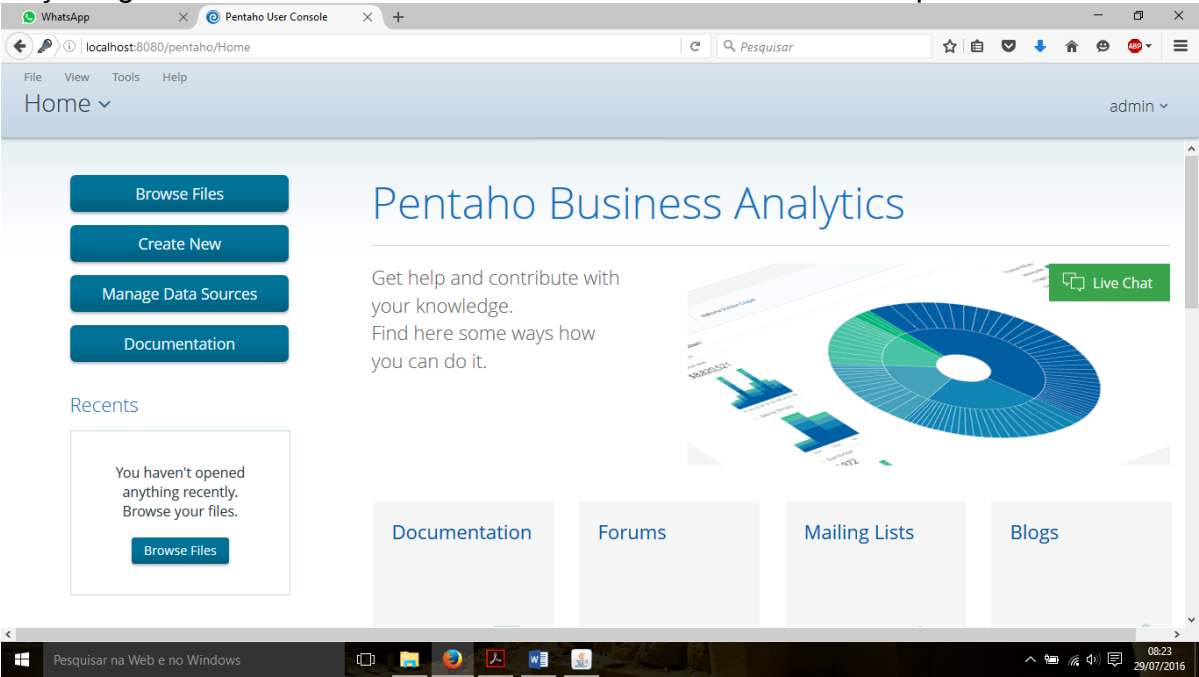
WhatsApp
Pentaho User Console
localhost:8080/pentaho/Home
Pesquisar
File View Tools Help
Home
admin
Browse Files
Create New
Manage Data Sources
Documentation
Recents
You haven't opened anything recently. Browse your files.
Browse Files
Pentaho Business Analytics
Get help and contribute with your knowledge.
Find here some ways how you can do it.
Live Chat
Documentation
Forums
Mailing Lists
Blogs
Pesquisar na Web e no Windows
08:23
29/07/2016